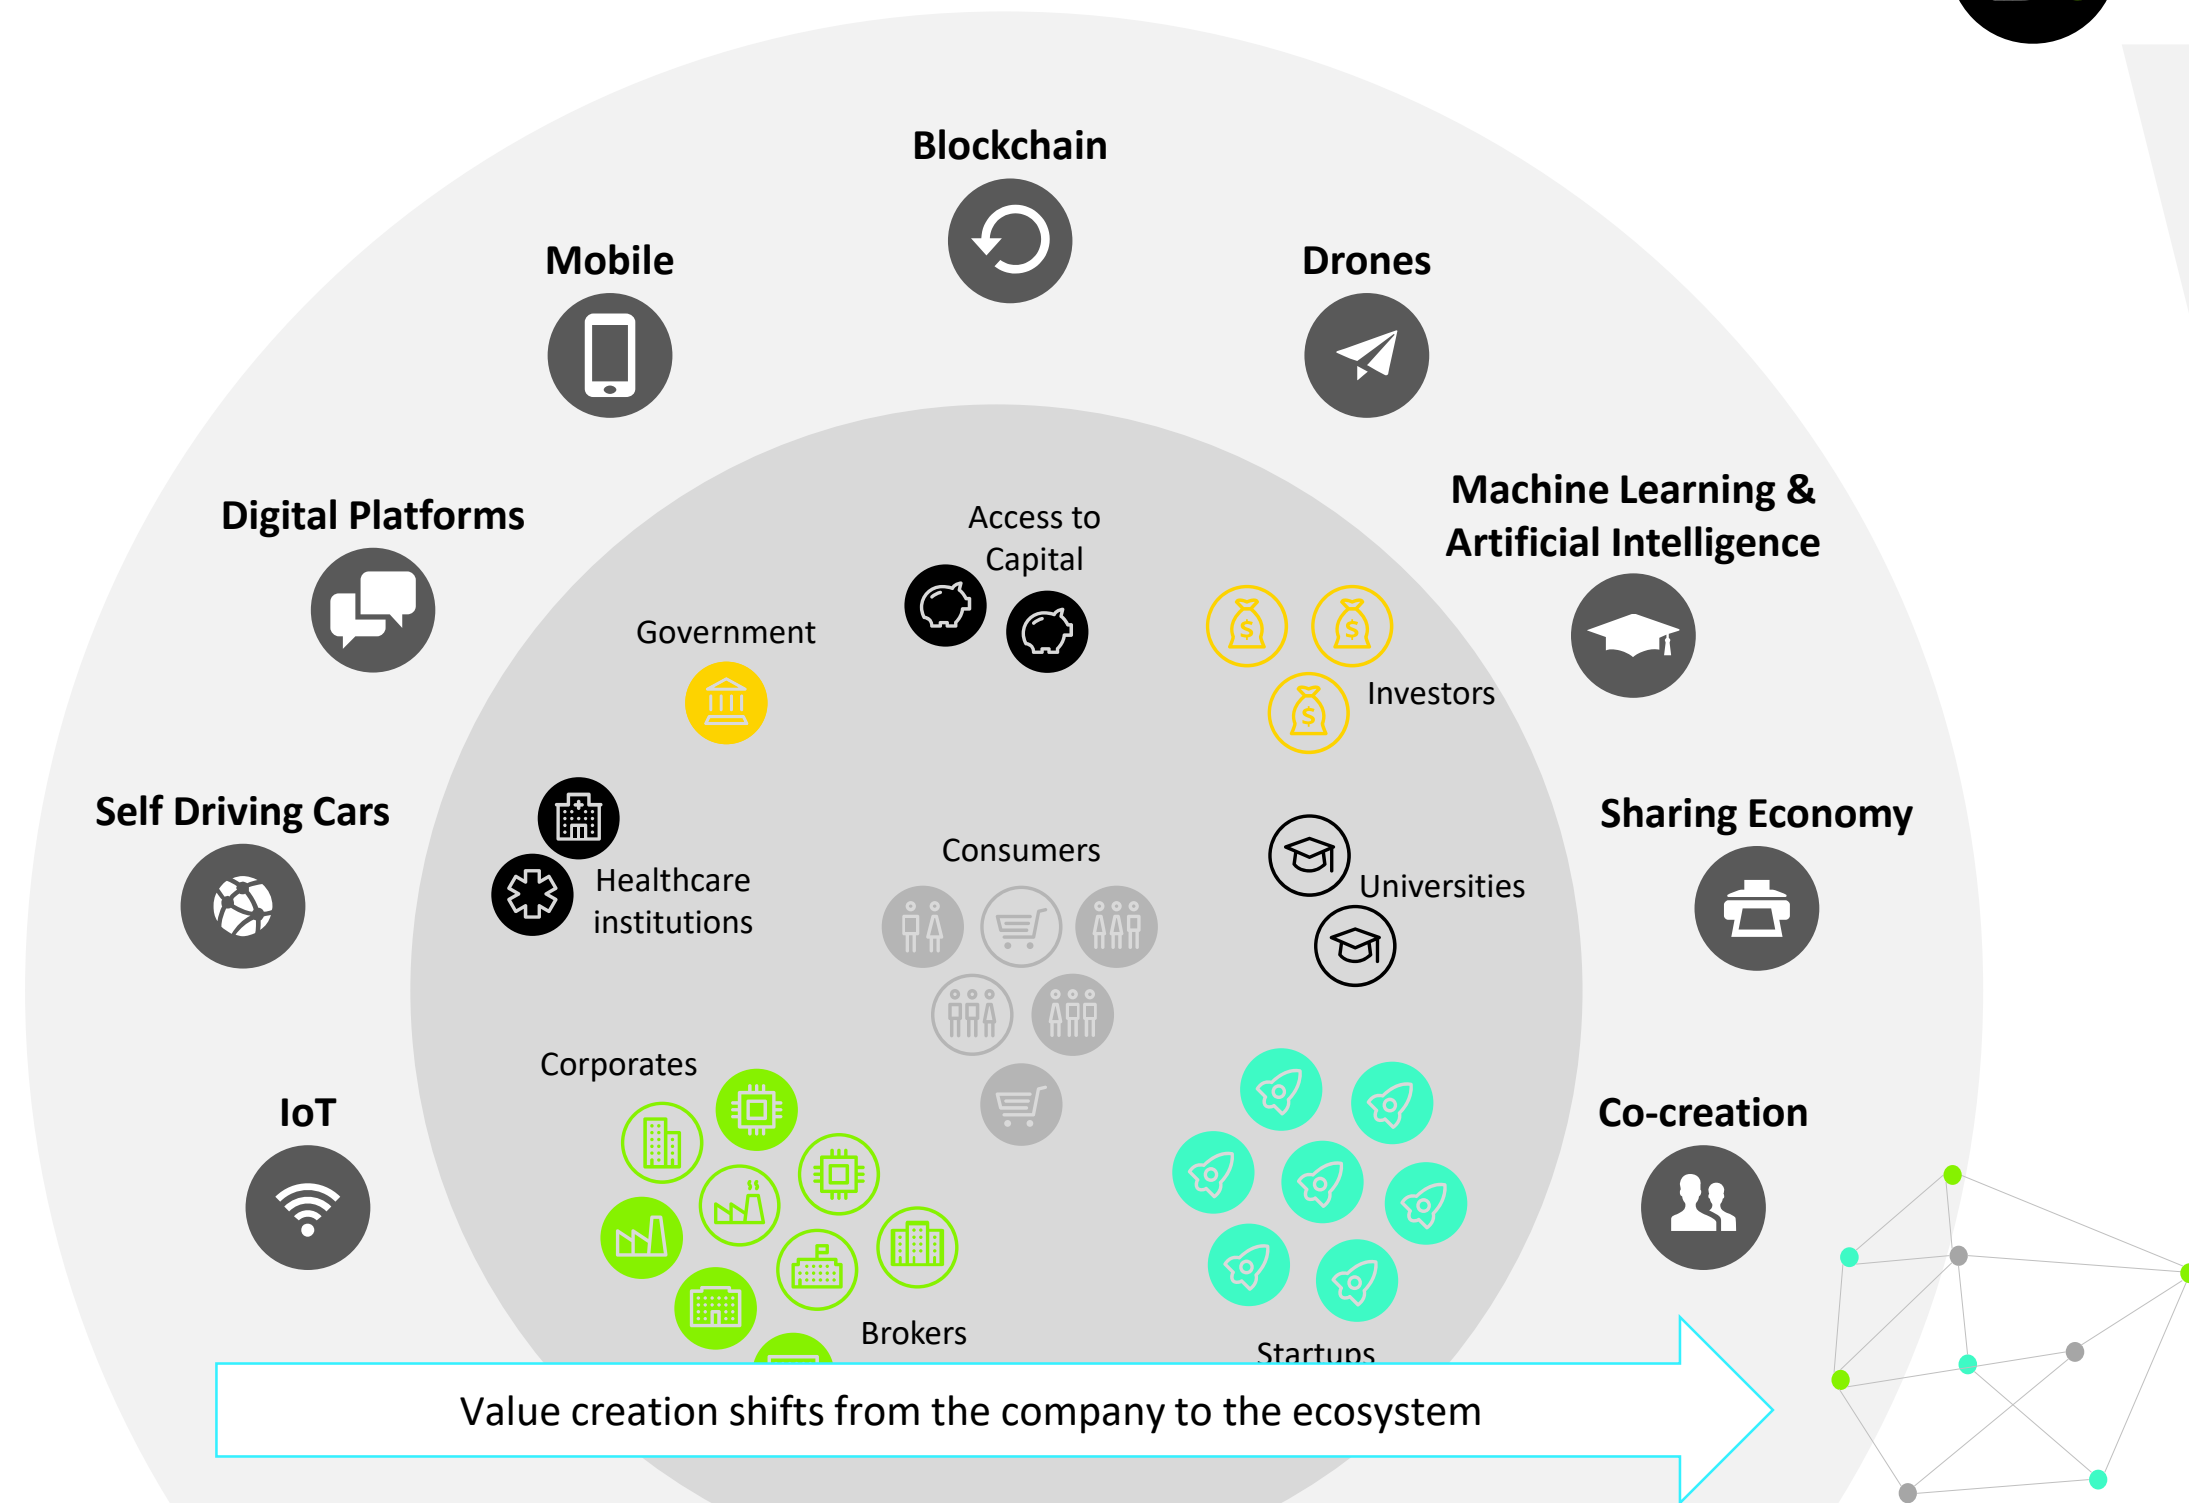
Blockchain

Mobile

Drones

Digital Platforms

Machine Learning & Artificial Intelligence

Access to Capital

Government

Investors

Self Driving Cars

Sharing Economy

Healthcare institutions

Consumers

Universities

IoT

Corporates

Co-creation

Brokers

Startups

Value creation shifts from the company to the ecosystem